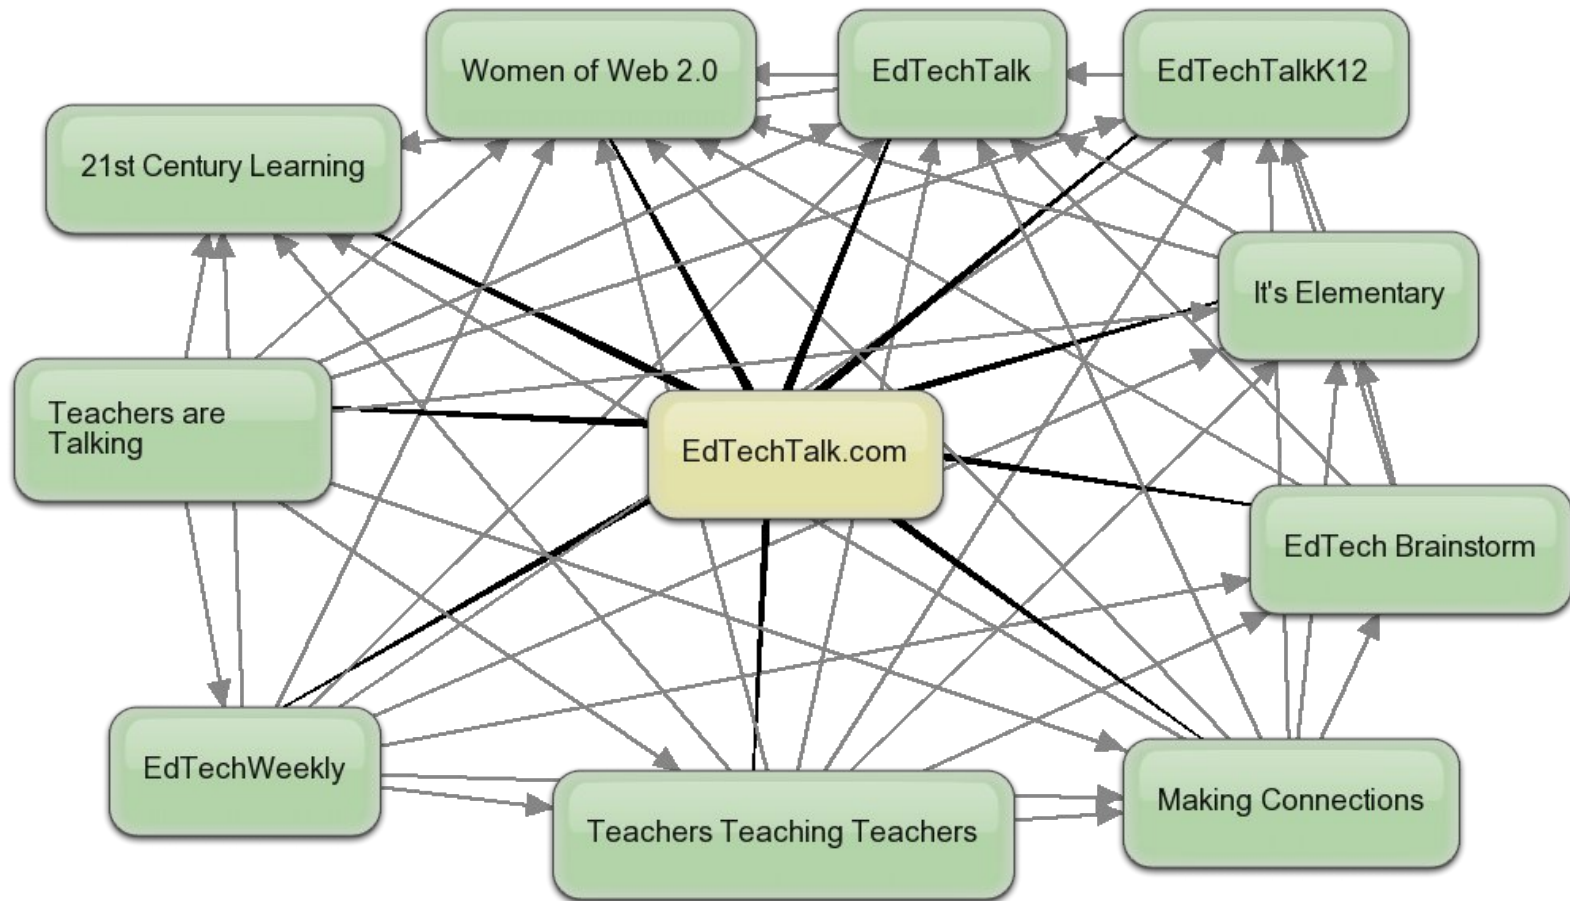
Women of Web 2.0

EdTechTalk

EdTechTalkK12

21st Century Learning

It's Elementary

Teachers are Talking

EdTechTalk.com

EdTech Brainstorm

EdTechWeekly

Teachers Teaching Teachers

Making Connections